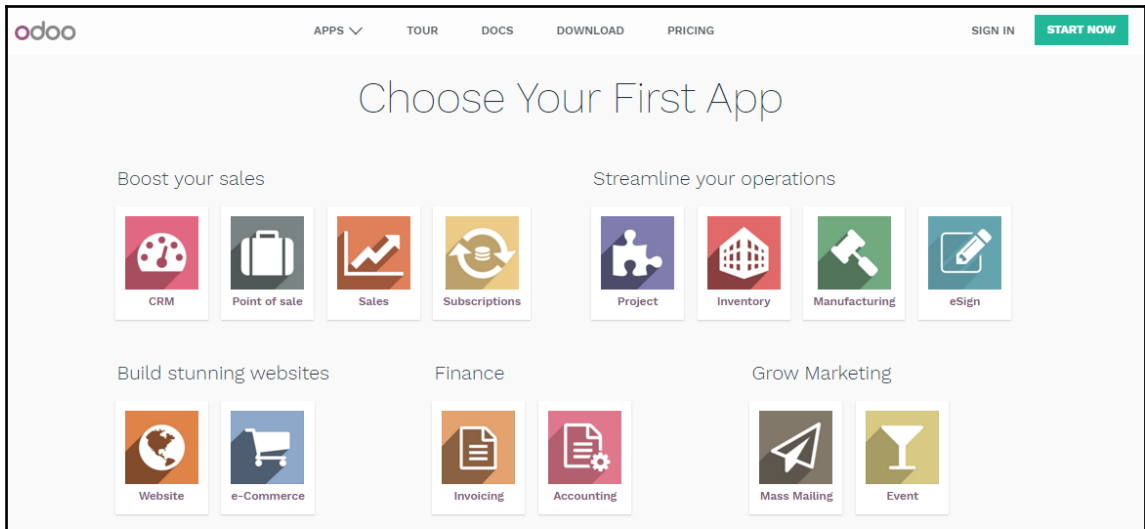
odoo

APPS TOUR DOCS DOWNLOAD PRICING SIGN IN START NOW

Choose Your First App

Boost your sales

CRM
Point of sale
Sales
Subscriptions

Streamline your operations

Project
Inventory
Manufacturing
eSign

Build stunning websites

Website
e-Commerce

Finance

Invoicing
Accounting

Grow Marketing

Mass Mailing
Event